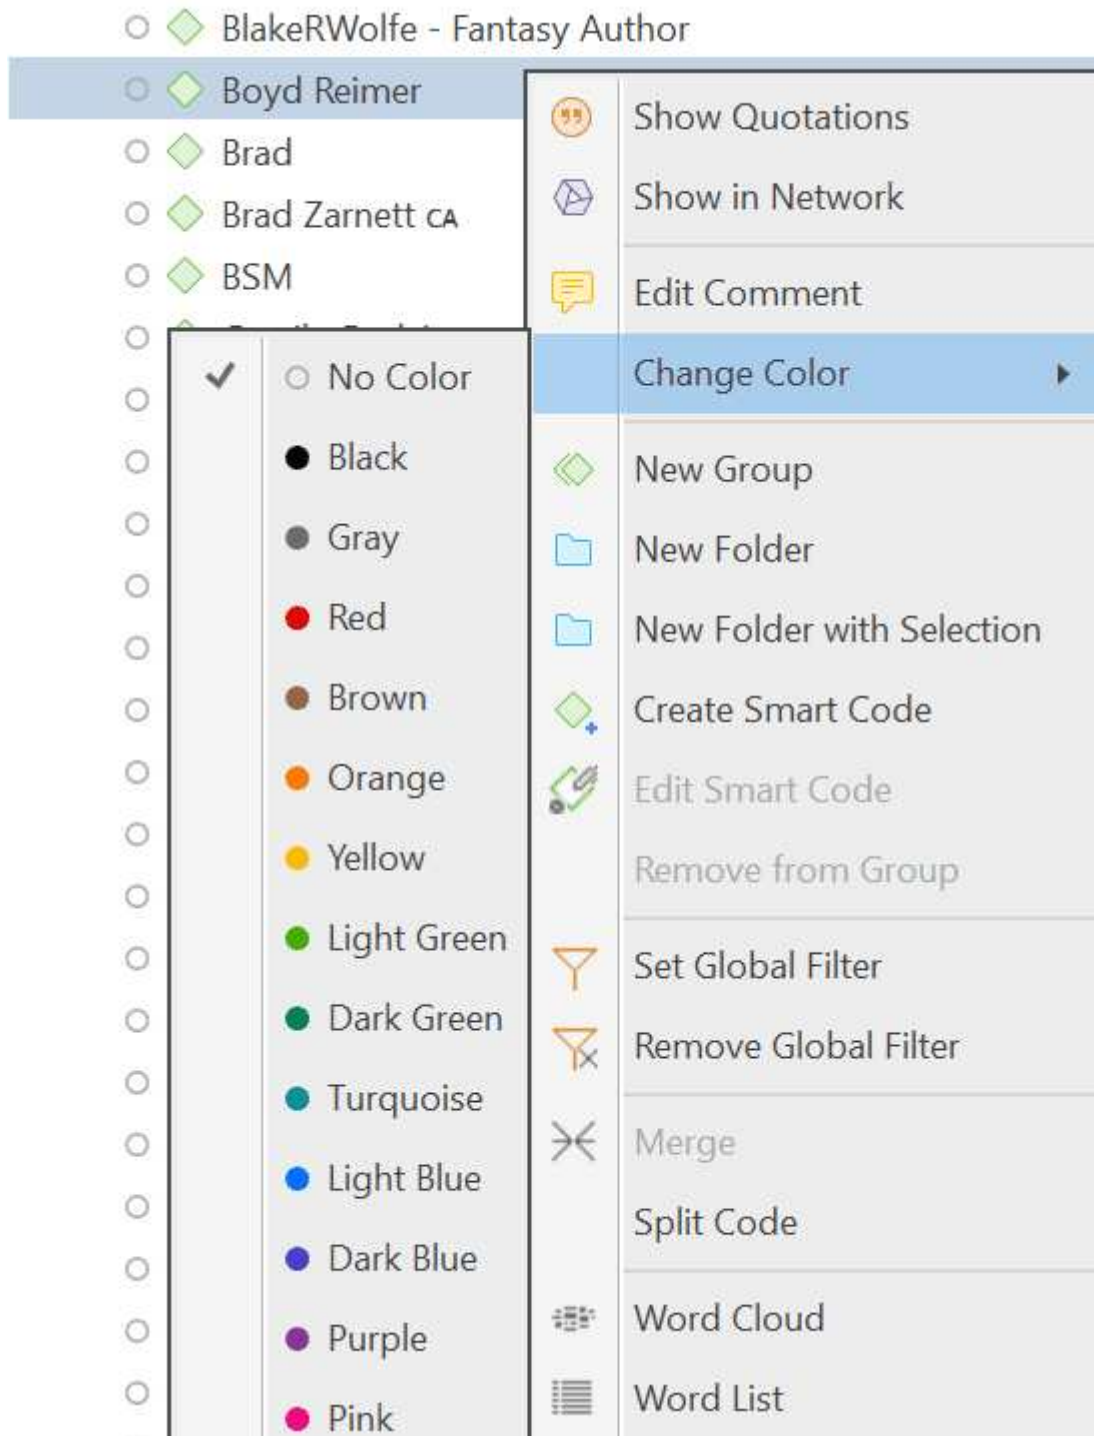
BlakeRWolfe - Fantasy Author
Boyd Reimer
Brad
Brad Zarnett CA
BSM

No Color
Black
Gray
Red
Brown
Orange
Yellow
Light Green
Dark Green
Turquoise
Light Blue
Dark Blue
Purple
Pink

Show Quotations
Show in Network
Edit Comment
Change Color
New Group
New Folder
New Folder with Selection
Create Smart Code
Edit Smart Code
Remove from Group
Set Global Filter
Remove Global Filter
Merge
Split Code
Word Cloud
Word List